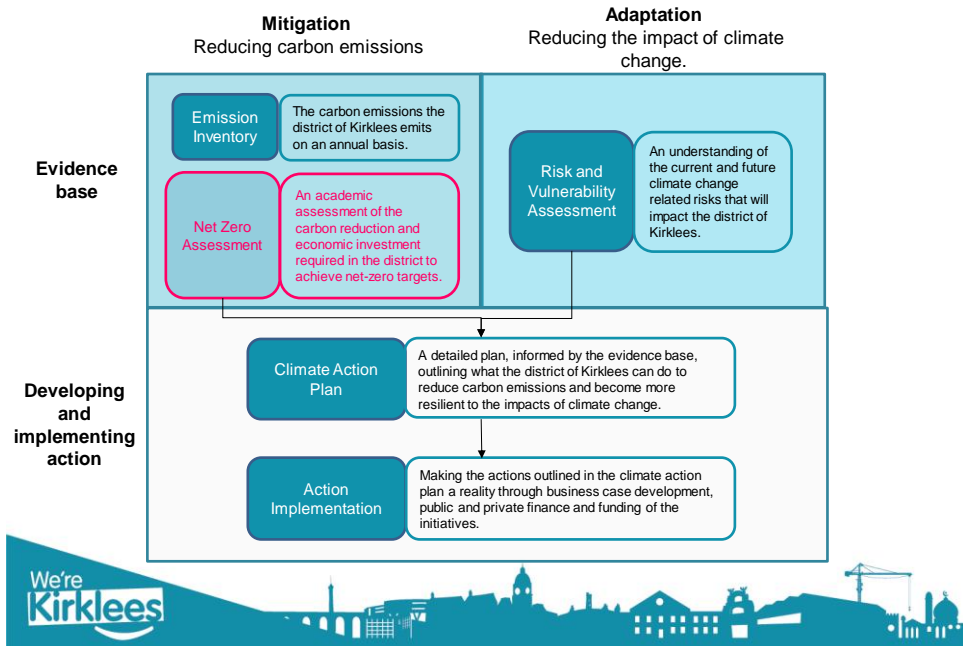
**Mitigation**
Reducing carbon emissions

**Adaptation**
Reducing the impact of climate change.

**Evidence base**

Emission Inventory

The carbon emissions the district of Kirklees emits on an annual basis.

Net Zero Assessment

An academic assessment of the carbon reduction and economic investment required in the district to achieve net-zero targets.

Risk and Vulnerability Assessment

An understanding of the current and future climate change related risks that will impact the district of Kirklees.

**Developing and implementing action**

Climate Action Plan

A detailed plan, informed by the evidence base, outlining what the district of Kirklees can do to reduce carbon emissions and become more resilient to the impacts of climate change.

Action Implementation

Making the actions outlined in the climate action plan a reality through business case development, public and private finance and funding of the initiatives.

We're Kirklees